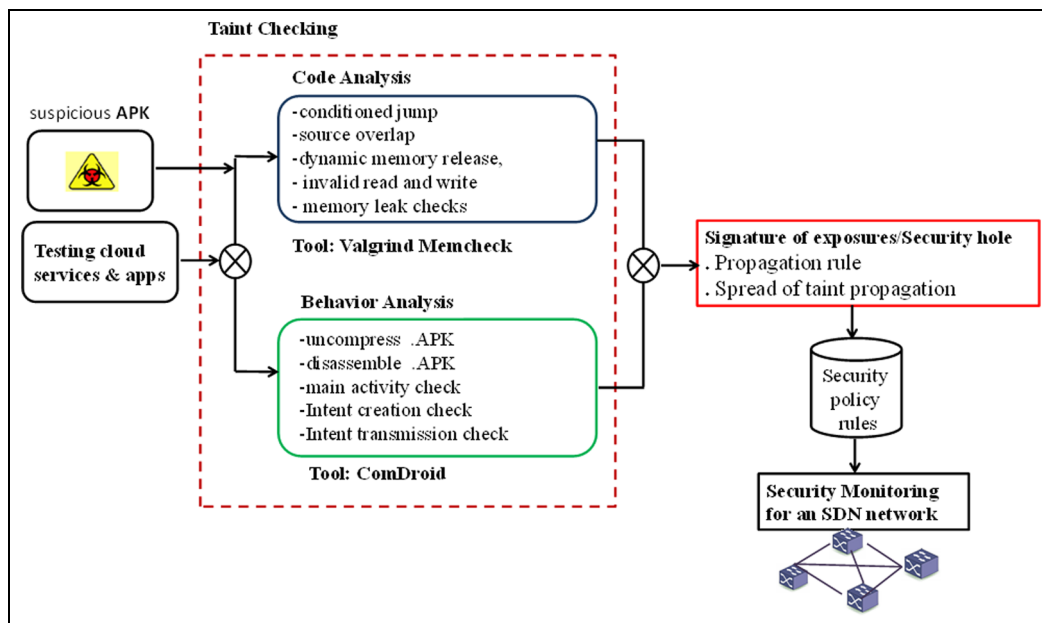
Taint Checking

suspicious APK

Testing cloud services & apps

Code Analysis

-conditioned jump
-source overlap
-dynamic memory release,
- invalid read and write
- memory leak checks

Tool: Valgrind Memcheck

Behavior Analysis

-uncompress .APK
-disassemble .APK
-main activity check
-Intent creation check
-Intent transmission check

Tool: ComDroid

Signature of exposures/Security hole
. Propagation rule
. Spread of taint propagation

Security policy rules

Security Monitoring for an SDN network